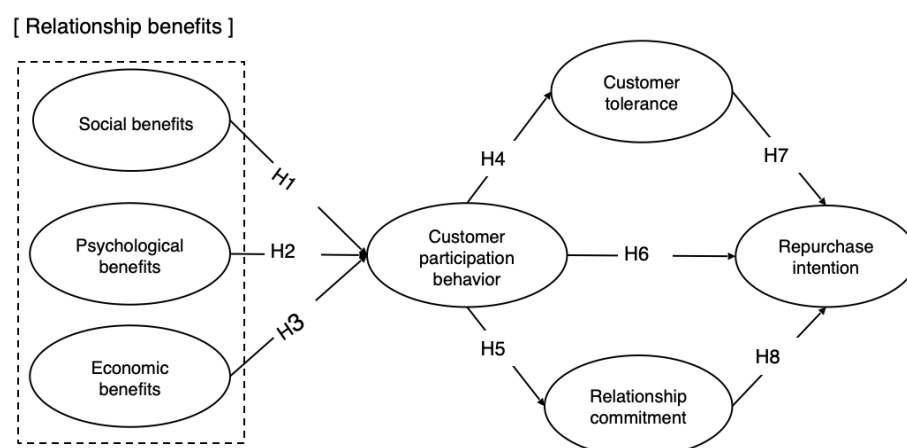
[ Relationship benefits ]

Social benefits

Psychological benefits

Economic benefits

H1

H2

H3

Customer participation behavior

H4

H6

H5

Customer tolerance

Relationship commitment

H7

H8

Repurchase intention